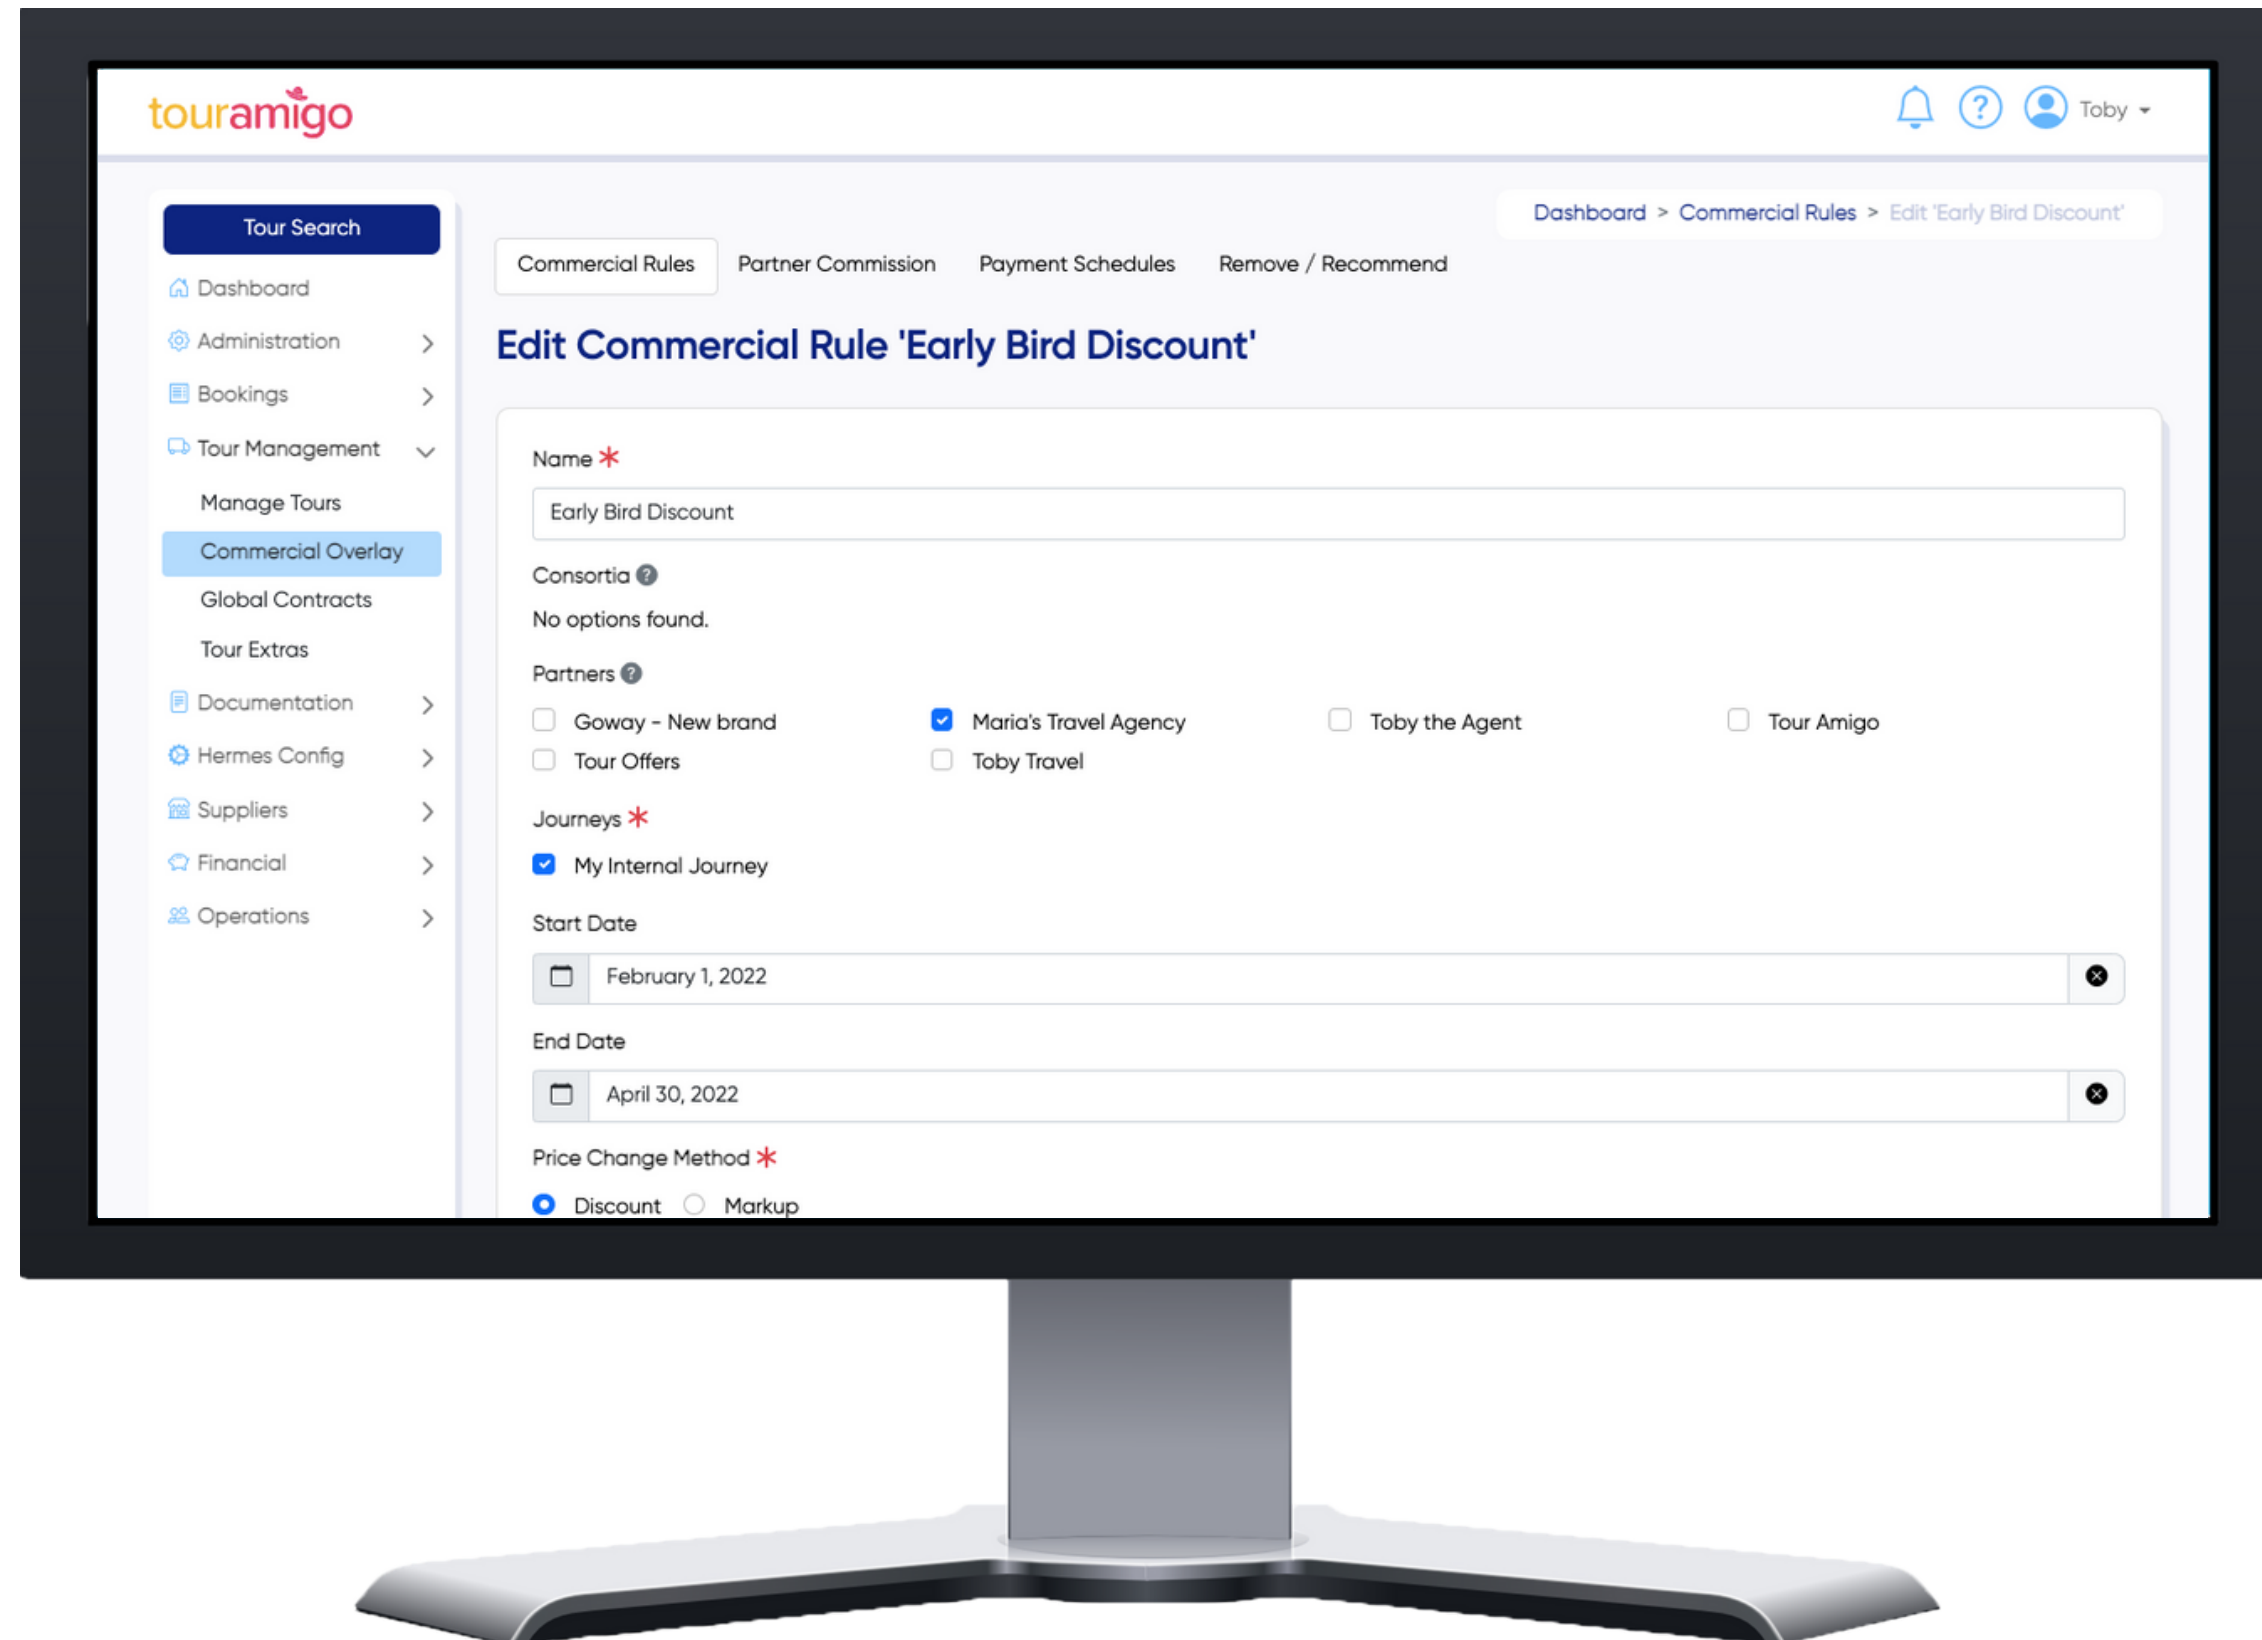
touramigo

Toby

Tour Search

Dashboard

Administration

Bookings

Tour Management

Manage Tours

Commercial Overlay

Global Contracts

Tour Extras

Documentation

Hermes Config

Suppliers

Financial

Operations

Dashboard > Commercial Rules > Edit 'Early Bird Discount'

Commercial Rules | Partner Commission | Payment Schedules | Remove / Recommend

Edit Commercial Rule 'Early Bird Discount'

Name *

Early Bird Discount

Consortia

No options found.

Partners

Goway - New brand
Maria's Travel Agency
Toby the Agent
Tour Amigo
Tour Offers
Toby Travel

Journeys *

My Internal Journey

Start Date

February 1, 2022

End Date

April 30, 2022

Price Change Method *

Discount Markup